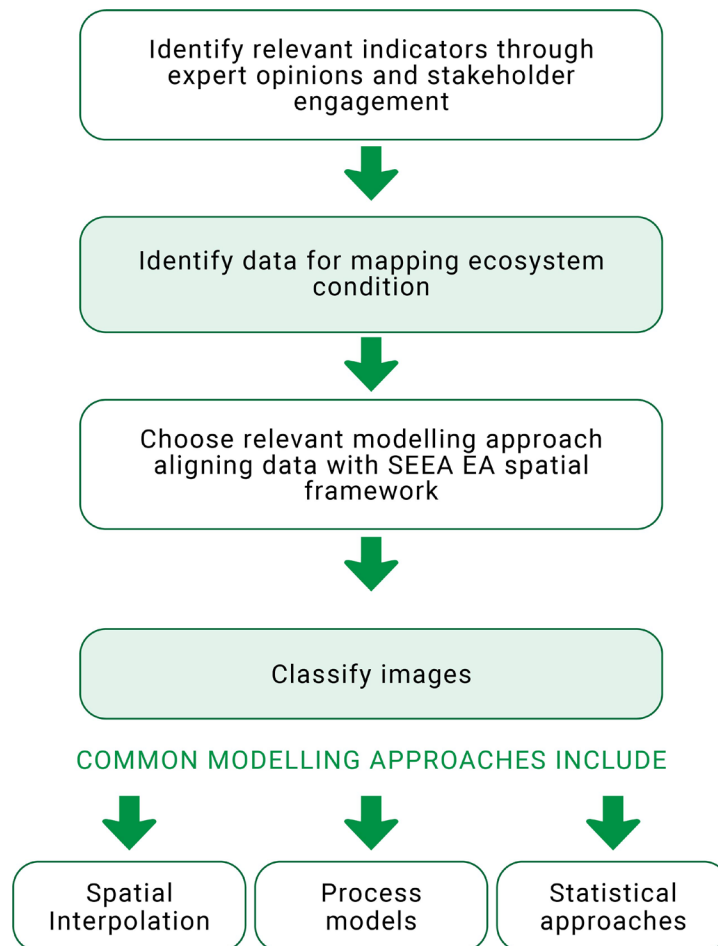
Identify relevant indicators through expert opinions and stakeholder engagement

Identify data for mapping ecosystem condition

Choose relevant modelling approach aligning data with SEEA EA spatial framework

Classify images

COMMON MODELLING APPROACHES INCLUDE

Spatial Interpolation

Process models

Statistical approaches